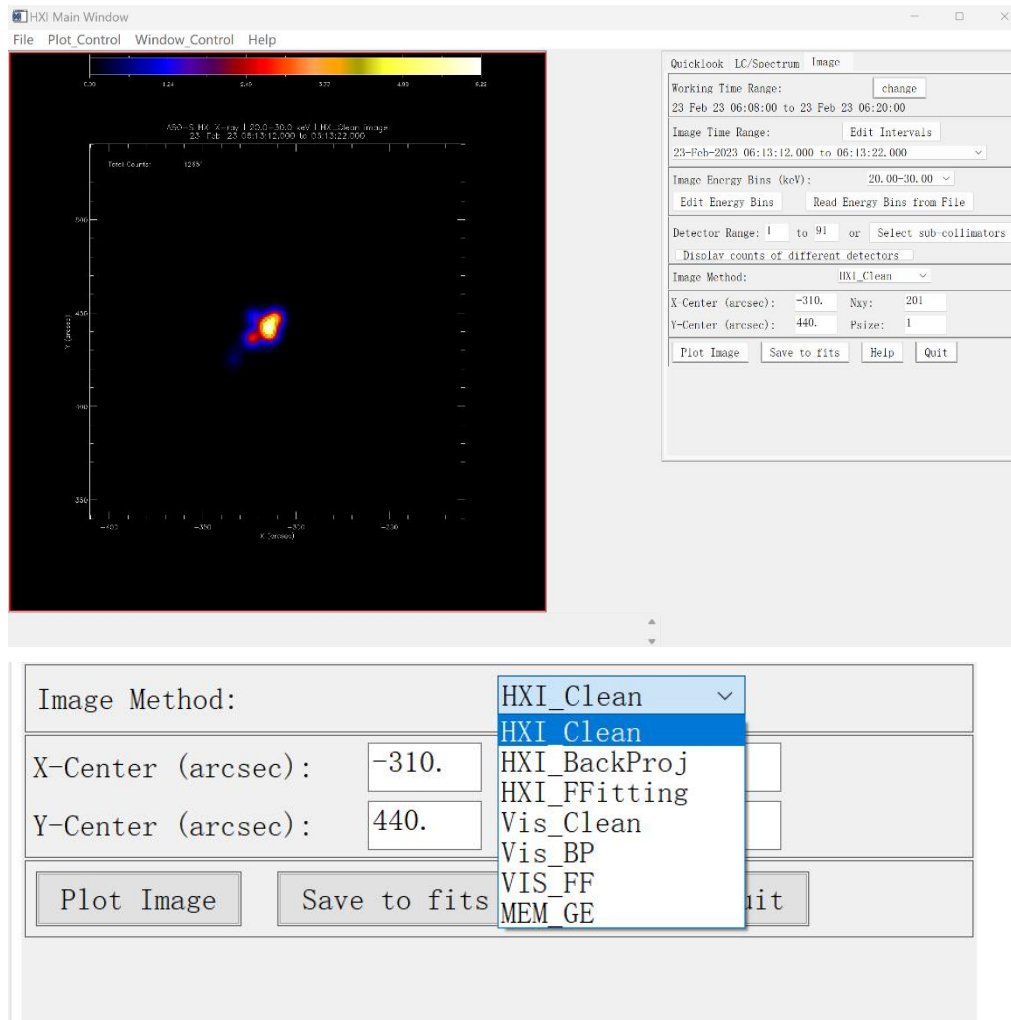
HXI Main Window

File Plot_Control Window_Control Help

0.00 1.24 2.49 3.73 4.98 6.22

ASO-S HXI X-ray | 20.0-30.0 keV | HXI_Clean image
23 Feb 23 06:13:12.000 to 06:13:22.000

Total Counts: 1255

500

450

400

350

Y (arcsec)

-400 -350 -300 -250

X (arcsec)

Quicklook LC/Spectrum Image

Working Time Range: change
23 Feb 23 06:08:00 to 23 Feb 23 06:20:00

Image Time Range: Edit Intervals
23-Feb-2023 06:13:12.000 to 06:13:22.000

Image Energy Bins (keV): 20.00-30.00
Edit Energy Bins Read Energy Bins from File

Detector Range: 1 to 91 or Select sub-collimators
Display counts of different detectors

Image Method: HXI_Clean

X Center (arcsec): -310. Nxy: 201
Y-Center (arcsec): 440. Psize: 1

Plot Image Save to fits Help Quit

Image Method: HXI_Clean

X-Center (arcsec): -310.

Y-Center (arcsec): 440.

Plot Image Save to fits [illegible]uit

HXI_Clean
HXI_BackProj
HXI_FFitting
Vis_Clean
Vis_BP
VIS_FF
MEM_GE